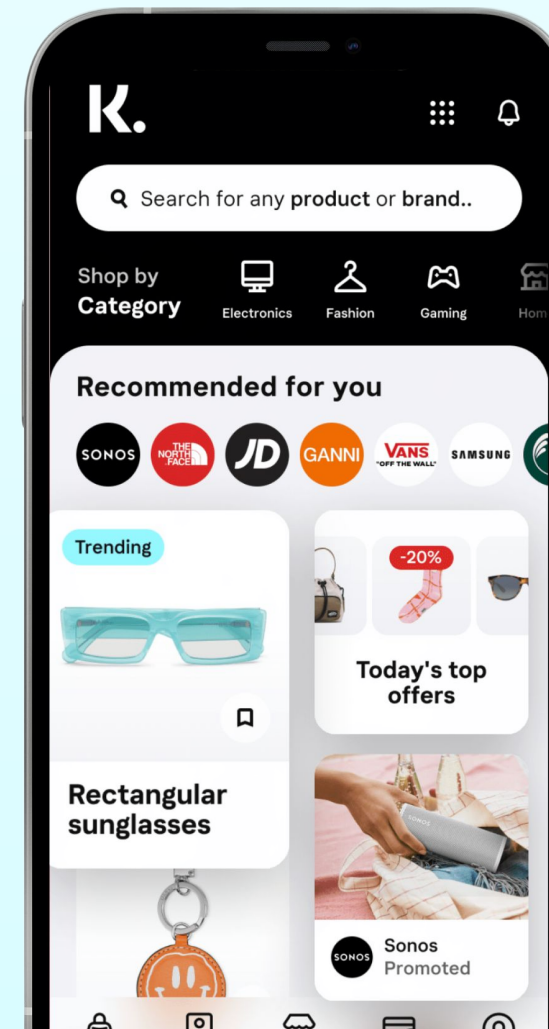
K.

Search for any product or brand..

Shop by Category

Electronics

Fashion

Gaming

Hom

Recommended for you

SONOS

THE NORTH FACE

JD

GANNI

VANS "OFF THE WALL"

SAMSUNG

Trending

Rectangular sunglasses

-20%

Today's top offers

SONOS

Sonos
Promoted